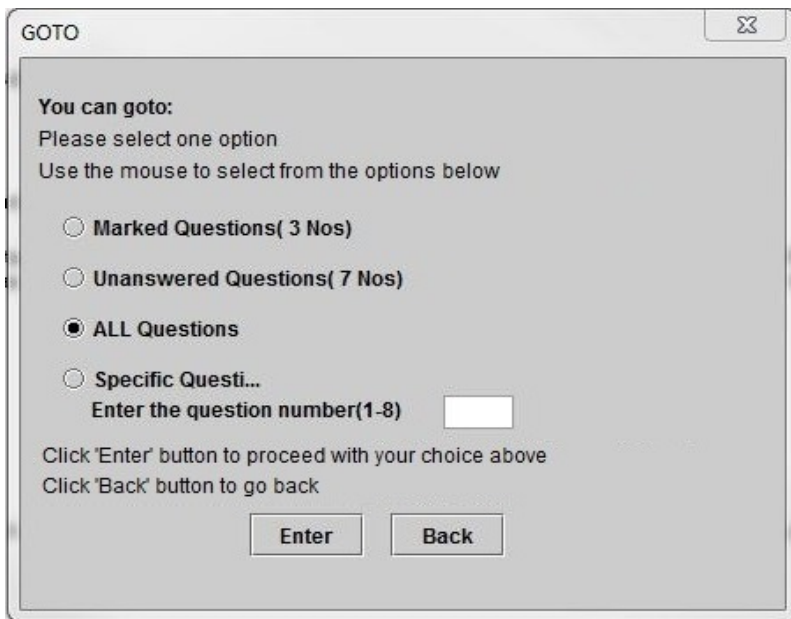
GOTO

You can goto:
Please select one option
Use the mouse to select from the options below

Marked Questions( 3 Nos)

Unanswered Questions( 7 Nos)

ALL Questions

Specific Questi...
Enter the question number(1-8)

Click 'Enter' button to proceed with your choice above
Click 'Back' button to go back

Enter Back